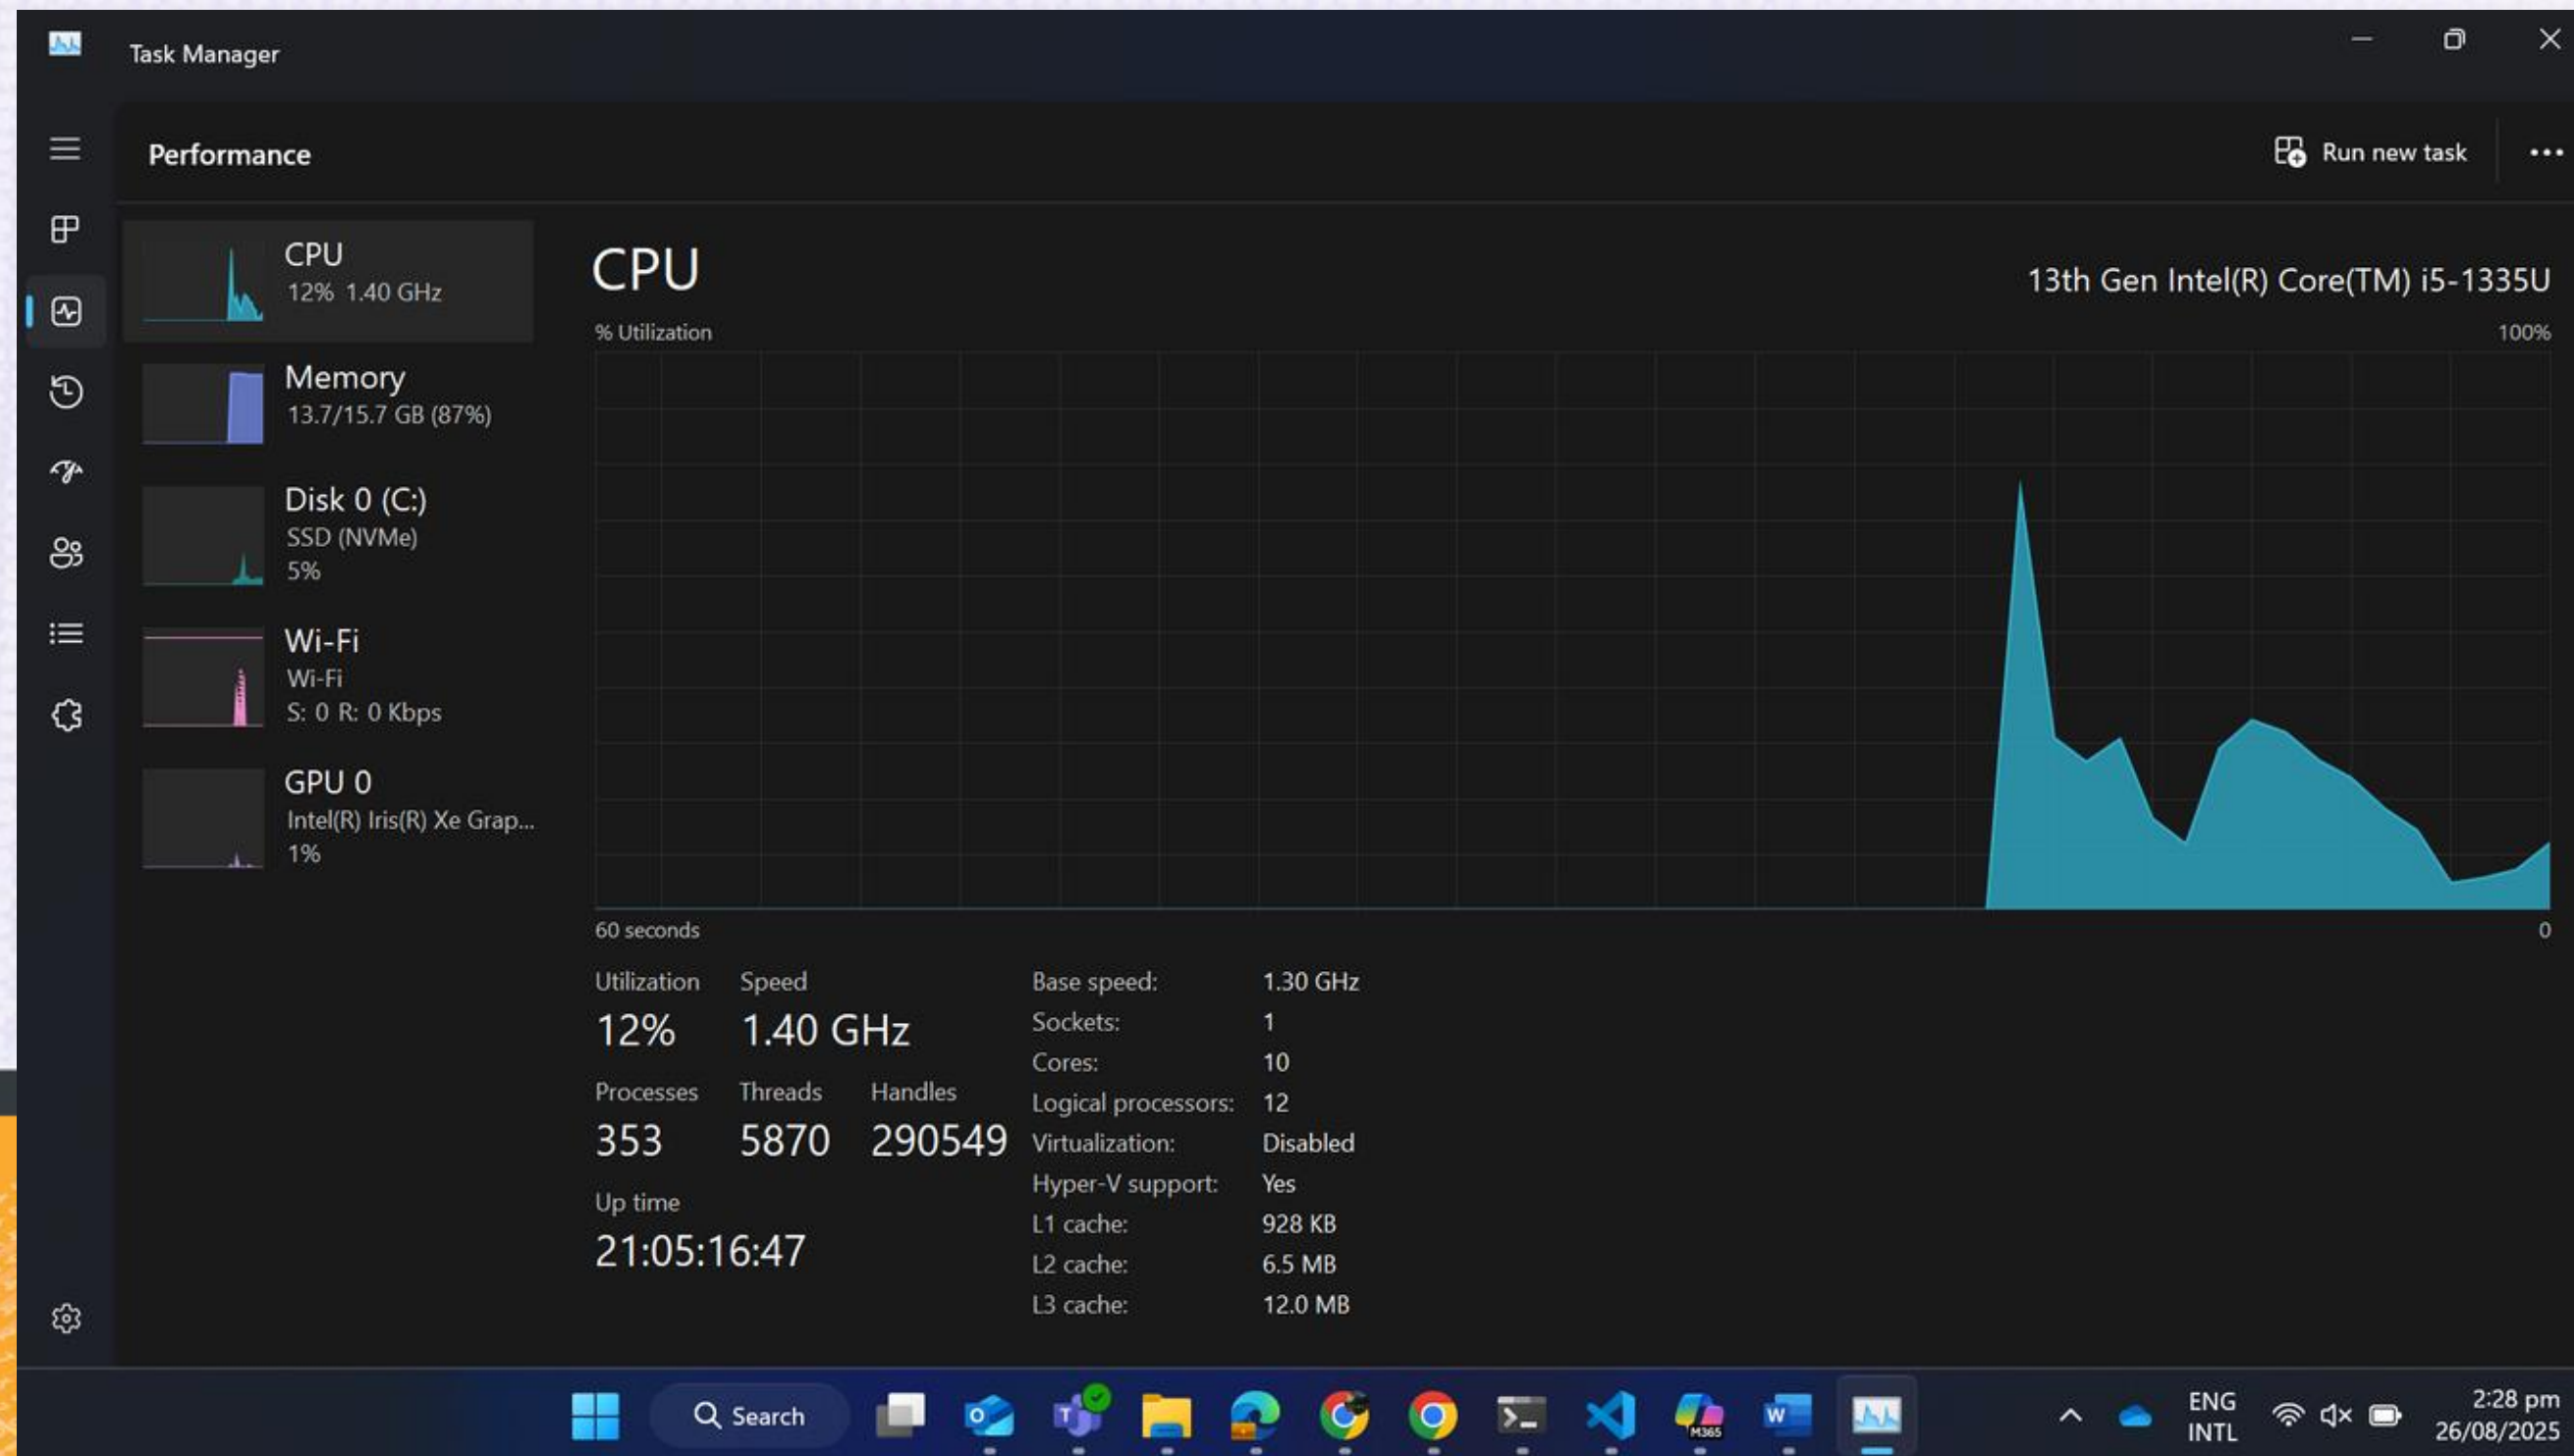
Task Manager

Performance

Run new task

CPU
12% 1.40 GHz

Memory
13.7/15.7 GB (87%)

Disk 0 (C:)
SSD (NVMe)
5%

Wi-Fi
Wi-Fi
S: 0 R: 0 Kbps

GPU 0
Intel(R) Iris(R) Xe Grap...
1%

CPU

13th Gen Intel(R) Core(TM) i5-1335U

% Utilization

100%

60 seconds

0

Utilization
12%

Speed
1.40 GHz

Processes
353

Threads
5870

Handles
290549

Up time
21:05:16:47

| | |
|---|---|
| Base speed: | 1.30 GHz |
| Sockets: | 1 |
| Cores: | 10 |
| Logical processors: | 12 |
| Virtualization: | Disabled |
| Hyper-V support: | Yes |
| L1 cache: | 928 KB |
| L2 cache: | 6.5 MB |
| L3 cache: | 12.0 MB |

Search

ENG
INTL

2:28 pm
26/08/2025